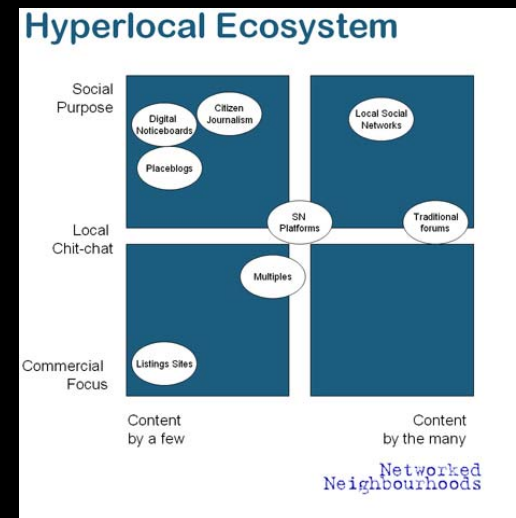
Hyperlocal Ecosystem

Social Purpose

Local Chit-chat

Commercial Focus

Digital Noticeboards

Citizen Journalism

Placeblogs

Local Social Networks

SN Platforms

Traditional forums

Multiples

Listings Sites

Content by a few

Content by the many

Networked Neighbourhoods